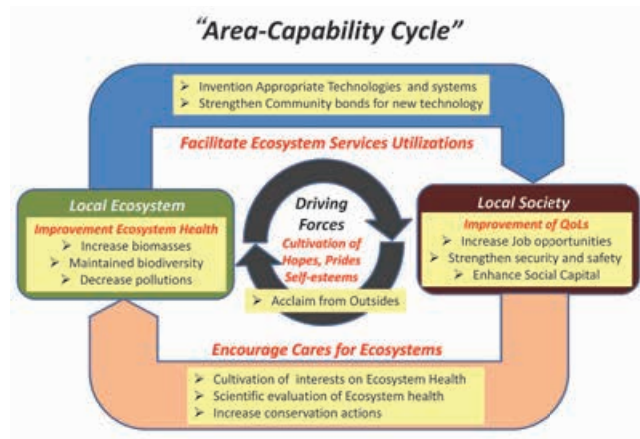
"Area-Capability Cycle"

➢ Invention Appropriate Technologies and systems
➢ Strengthen Community bonds for new technology

Facilitate Ecosystem Services Utilizations

Local Ecosystem
Improvement Ecosystem Health
➢ Increase biomasses
➢ Maintained biodiversity
➢ Decrease pollutions

Driving Forces
Cultivation of Hopes, Prides Self-esteems

➢ Acclaim from Outsides

Local Society
Improvement of QoLs
➢ Increase Job opportunities
➢ Strengthen security and safety
➢ Enhance Social Capital

Encourage Cares for Ecosystems

➢ Cultivation of interests on Ecosystem Health
➢ Scientific evaluation of Ecosystem health
➢ Increase conservation actions